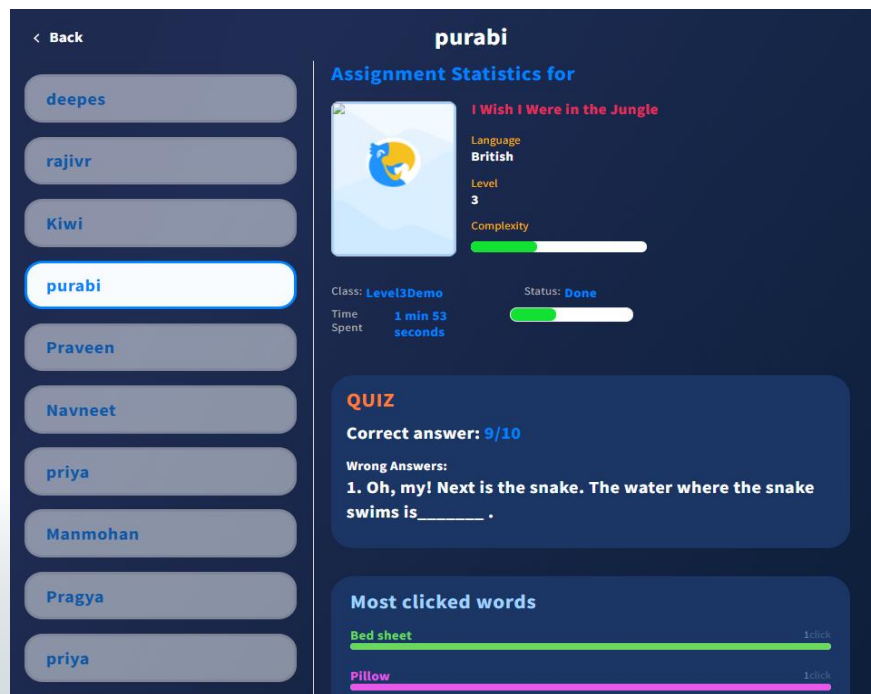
< Back

purabi

deepes

rajivr

Kiwi

purabi

Praveen

Navneet

priya

Manmohan

Pragya

priya

Assignment Statistics for

I Wish I Were in the Jungle

Language
British

Level
3

Complexity

Class: Level3Demo

Status: Done

Time Spent 1 min 53 seconds

QUIZ

Correct answer: 9/10

Wrong Answers:

1. Oh, my! Next is the snake. The water where the snake swims is_______ .

Most clicked words

Bed sheet 1click

Pillow 1click